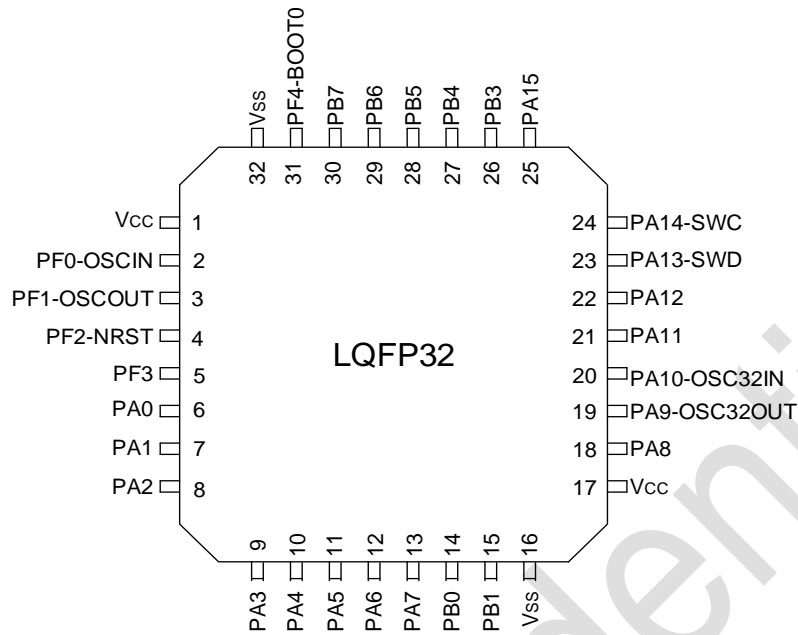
Vss
PF4-BOOT0
PB7
PB6
PB5
PB4
PB3
PA15

32
31
30
29
28
27
26
25

Vcc 1
PF0-OSCIN 2
PF1-OSCOUT 3
PF2-NRST 4
PF3 5
PA0 6
PA1 7
PA2 8

LQFP32

24 PA14-SWC
23 PA13-SWD
22 PA12
21 PA11
20 PA10-OSC32IN
19 PA9-OSC32OUT
18 PA8
17 Vcc

9
10
11
12
13
14
15
16

PA3
PA4
PA5
PA6
PA7
PB0
PB1
Vss